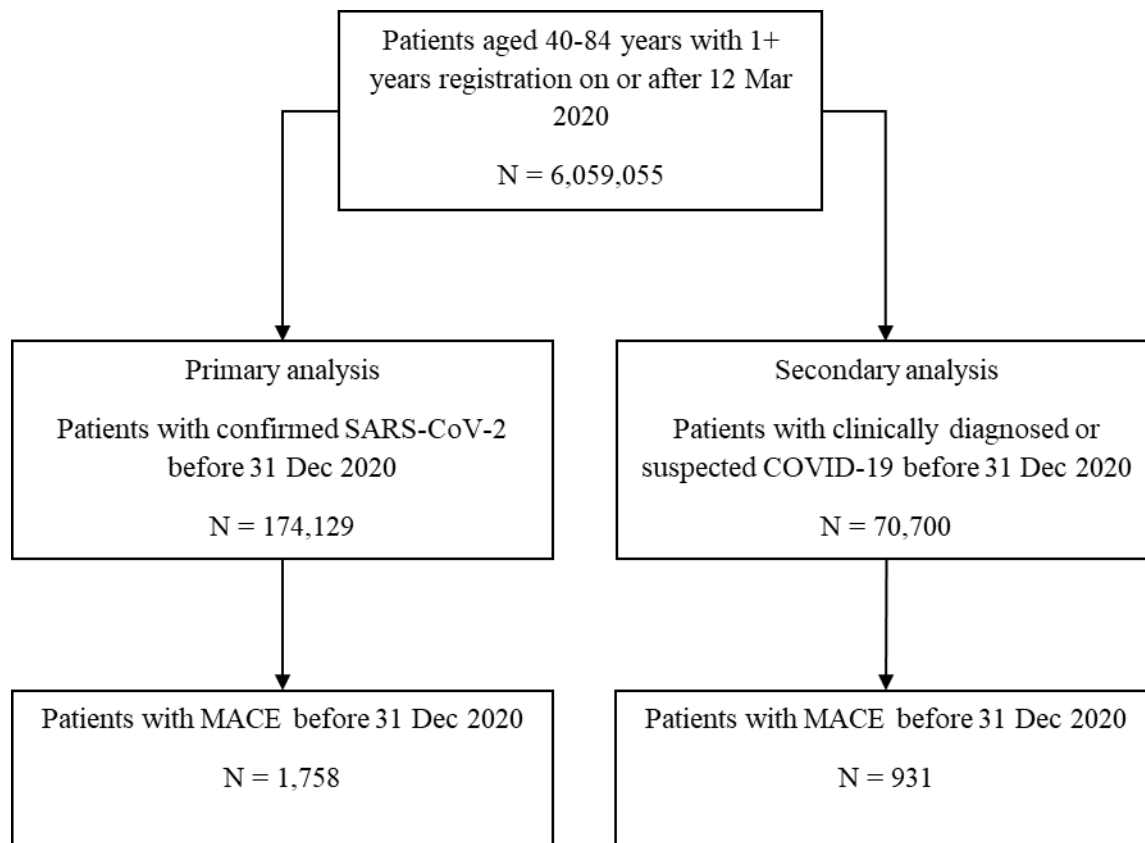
Patients aged 40-84 years with 1+ years registration on or after 12 Mar 2020

N = 6,059,055

Primary analysis

Patients with confirmed SARS-CoV-2 before 31 Dec 2020

N = 174,129

Secondary analysis

Patients with clinically diagnosed or suspected COVID-19 before 31 Dec 2020

N = 70,700

Patients with MACE before 31 Dec 2020

N = 1,758

Patients with MACE before 31 Dec 2020

N = 931